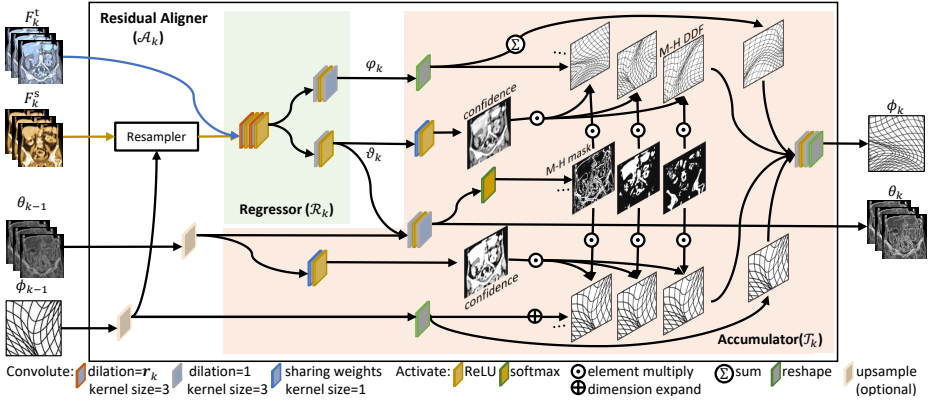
$F_k^t$

$F_k^s$

Residual Aligner
$(\mathcal{A}_k)$

Resampler

Regressor $(\mathcal{R}_k)$

$\varphi_k$

$\vartheta_k$

$\theta_{k-1}$

$\phi_{k-1}$

confidence

M-H DDF

M-H mask

confidence

$\phi_k$

$\theta_k$

Accumulator$(\mathcal{T}_k)$

Convolute: dilation=$\boldsymbol{r}_k$ kernel size=3 dilation=1 kernel size=3 sharing weights kernel size=1 Activate: ReLU softmax element multiply dimension expand sum reshape upsample (optional)